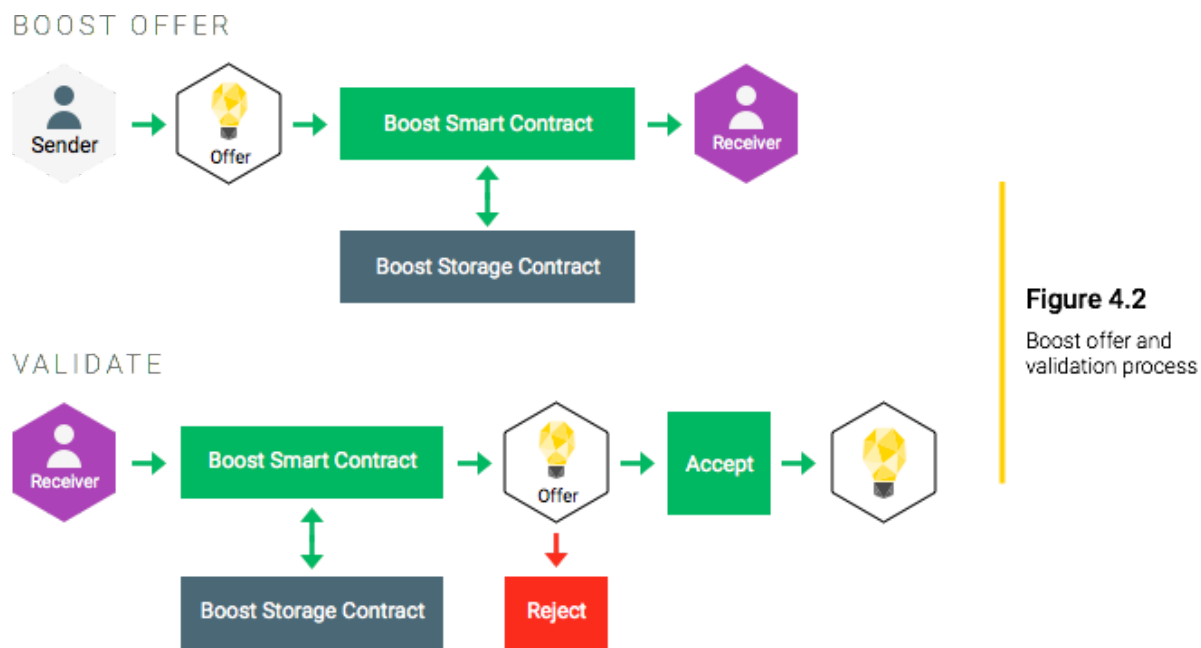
BOOST OFFER

Sender

Offer

Boost Smart Contract

Receiver

Boost Storage Contract

VALIDATE

Receiver

Boost Smart Contract

Offer

Accept

Boost Storage Contract

Reject

Figure 4.2

Boost offer and validation process